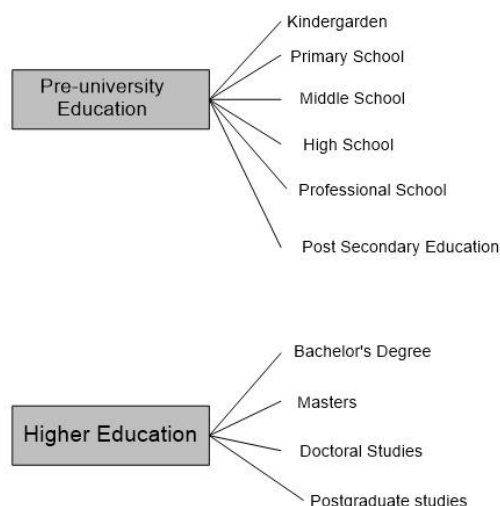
Pre-university Education

Kindergarden

Primary School

Middle School

High School

Professional School

Post Secondary Education

Higher Education

Bachelor's Degree

Masters

Doctoral Studies

Postgraduate studies